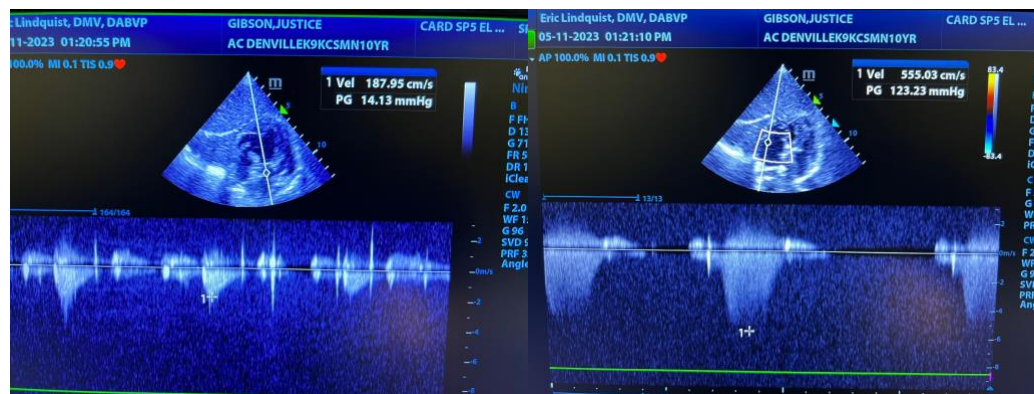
c Lindquist, DMV, DABVP
-11-2023 01:20:55 PM
GIBSON,JUSTICE
AC DENVILLEK9KCSMN10YR
CARD SP5 EL ...
100.0% MI 0.1 TIS 0.9
1 Vel 187.95 cm/s
PG 14.13 mmHg
m
10
B
F FH
D 13
G 71
FR 5
DR 1
iClea
CW
F 2.0
WF 1
G 96
SVD 9
PRF 3
Angle
164/164
2
0m/s
-2
-4
-6
-8
1+

Eric Lindquist, DMV, DABVP
05-11-2023 01:21:10 PM
GIBSON,JUSTICE
AC DENVILLEK9KCSMN10YR
CARD SP5 EL ...
AP 100.0% MI 0.1 TIS 0.9
1 Vel 555.03 cm/s
PG 123.23 mmHg
m
10
83.4
-83.4
13/13
2
0m/s
-2
-4
-6
-8
1+